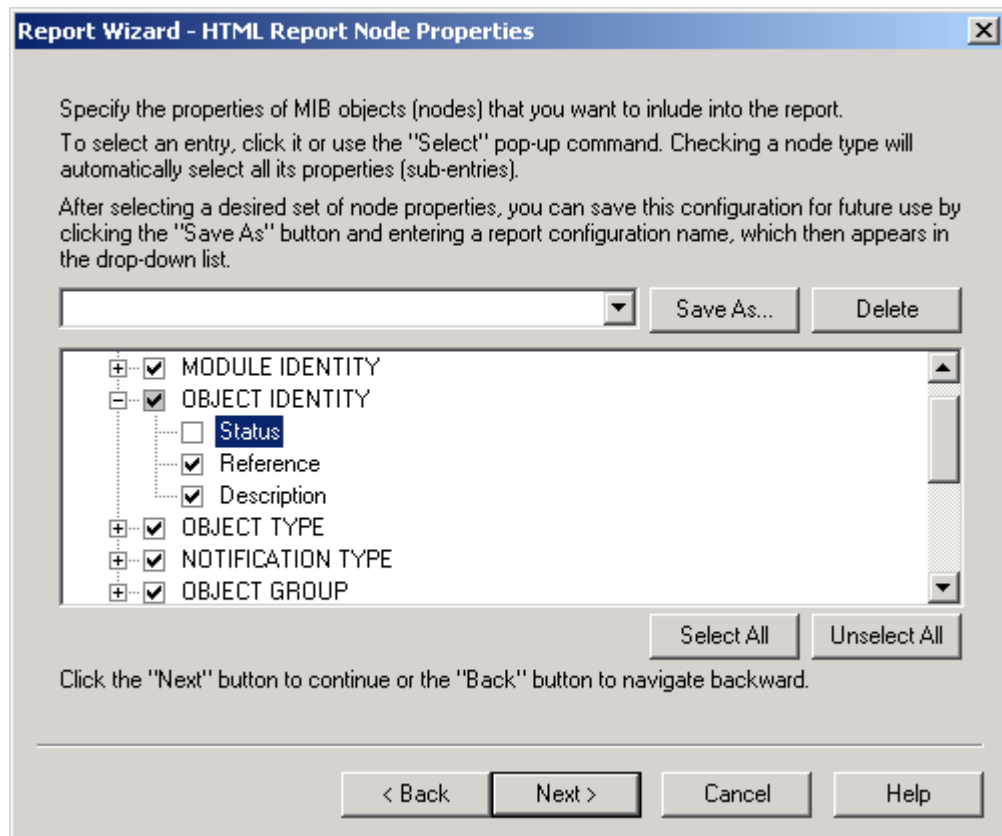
Report Wizard - HTML Report Node Properties

Specify the properties of MIB objects (nodes) that you want to inlude into the report.

To select an entry, click it or use the "Select" pop-up command. Checking a node type will automatically select all its properties (sub-entries).

After selecting a desired set of node properties, you can save this configuration for future use by clicking the "Save As" button and entering a report configuration name, which then appears in the drop-down list.

Save As...
Delete

MODULE IDENTITY
OBJECT IDENTITY
Status
Reference
Description
OBJECT TYPE
NOTIFICATION TYPE
OBJECT GROUP

Select All
Unselect All

Click the "Next" button to continue or the "Back" button to navigate backward.

< Back
Next >
Cancel
Help